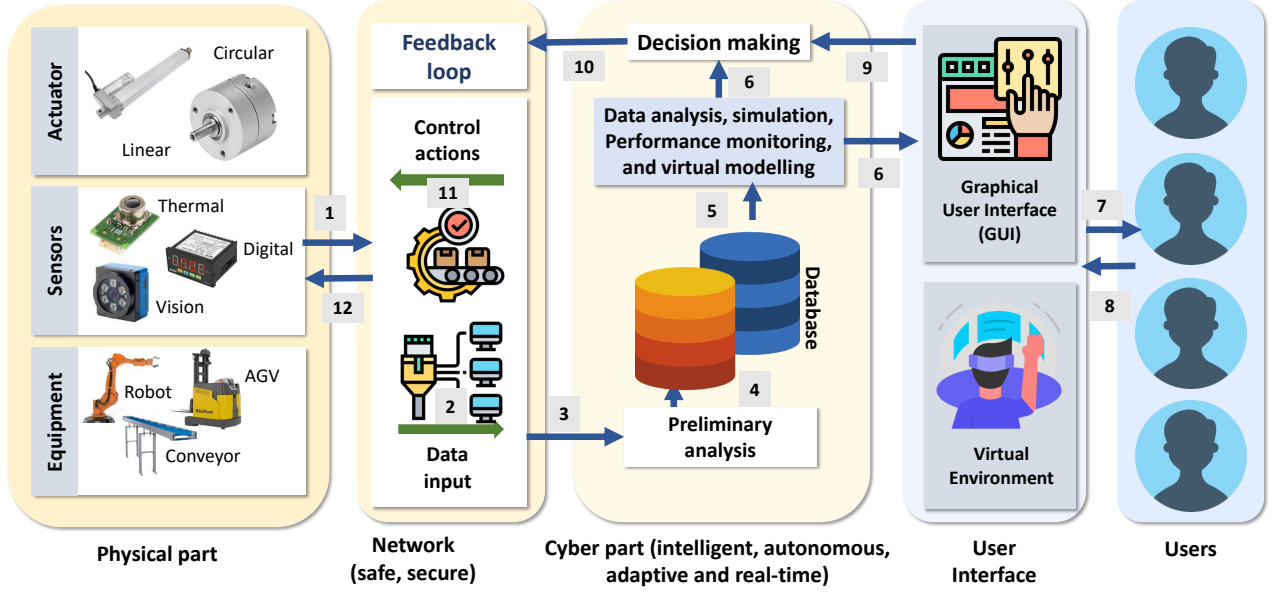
Actuator

Circular

Linear

Sensors

Thermal

Digital

Vision

Equipment

Robot

AGV

Conveyor

Physical part

Feedback loop

Control actions

11

1

12

2

Data input

Network (safe, secure)

10

Decision making

6

Data analysis, simulation, Performance monitoring, and virtual modelling

5

Database

4

3

Preliminary analysis

Cyber part (intelligent, autonomous, adaptive and real-time)

9

6

Graphical User Interface (GUI)

Virtual Environment

User Interface

7

8

Users